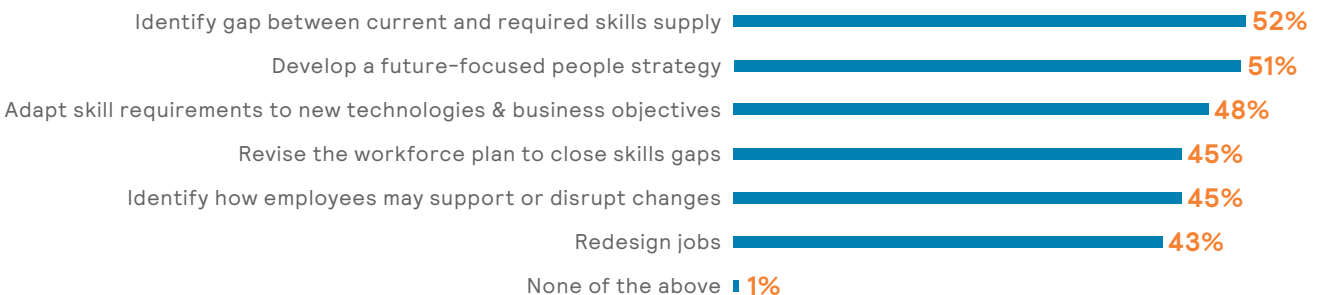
Identify gap between current and required skills supply 52%
Develop a future-focused people strategy 51%
Adapt skill requirements to new technologies & business objectives 48%
Revise the workforce plan to close skills gaps 45%
Identify how employees may support or disrupt changes 45%
Redesign jobs 43%
None of the above 1%